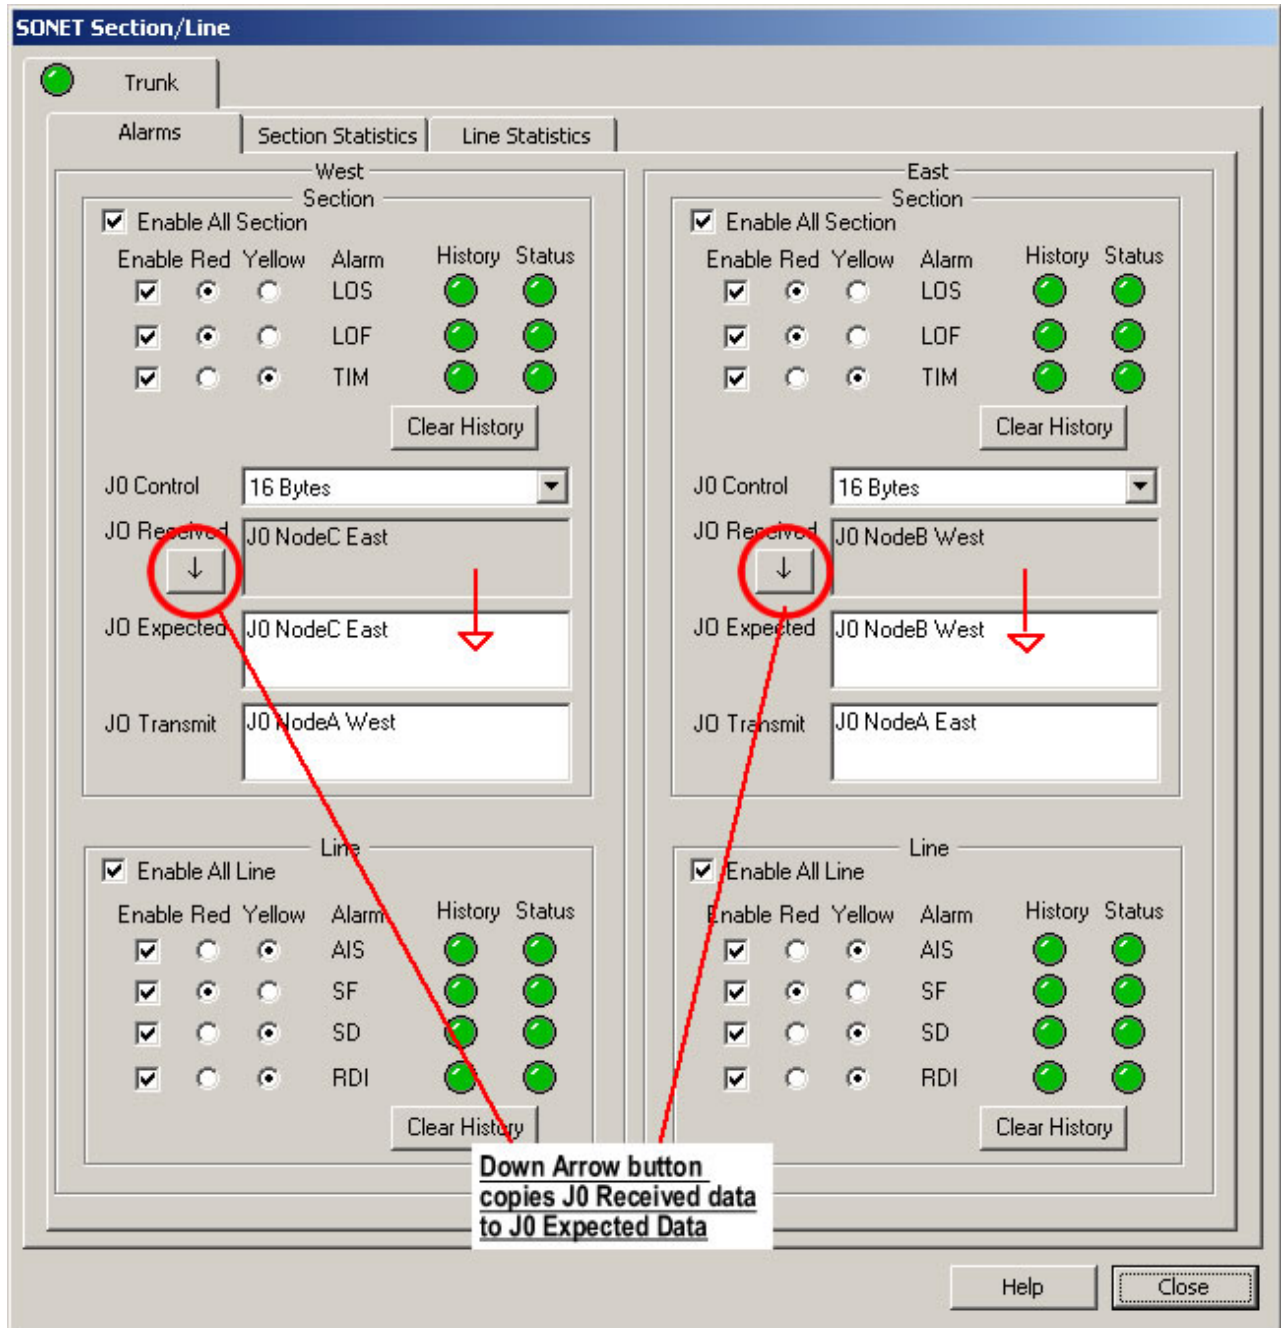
SONET Section/Line

Trunk

Alarms | Section Statistics | Line Statistics

West

Section

Enable All Section

| Enable | Red | Yellow | Alarm | History | Status |
|---|---|---|---|---|---|
| ☑ | ◉ | ○ | LOS | | |
| ☑ | ◉ | ○ | LOF | | |
| ☑ | ○ | ◉ | TIM | | |

Clear History

J0 Control 16 Bytes

J0 Received J0 NodeC East

↓

J0 Expected J0 NodeC East

J0 Transmit J0 NodeA West

Line

Enable All Line

| Enable | Red | Yellow | Alarm | History | Status |
|---|---|---|---|---|---|
| ☑ | ○ | ◉ | AIS | | |
| ☑ | ◉ | ○ | SF | | |
| ☑ | ○ | ◉ | SD | | |
| ☑ | ○ | ◉ | RDI | | |

Clear History

East

Section

Enable All Section

| Enable | Red | Yellow | Alarm | History | Status |
|---|---|---|---|---|---|
| ☑ | ◉ | ○ | LOS | | |
| ☑ | ◉ | ○ | LOF | | |
| ☑ | ○ | ◉ | TIM | | |

Clear History

J0 Control 16 Bytes

J0 Received J0 NodeB West

↓

J0 Expected J0 NodeB West

J0 Transmit J0 NodeA East

Line

Enable All Line

| Enable | Red | Yellow | Alarm | History | Status |
|---|---|---|---|---|---|
| ☑ | ○ | ◉ | AIS | | |
| ☑ | ◉ | ○ | SF | | |
| ☑ | ○ | ◉ | SD | | |
| ☑ | ○ | ◉ | RDI | | |

Clear History

Down Arrow button copies J0 Received data to J0 Expected Data

Help Close